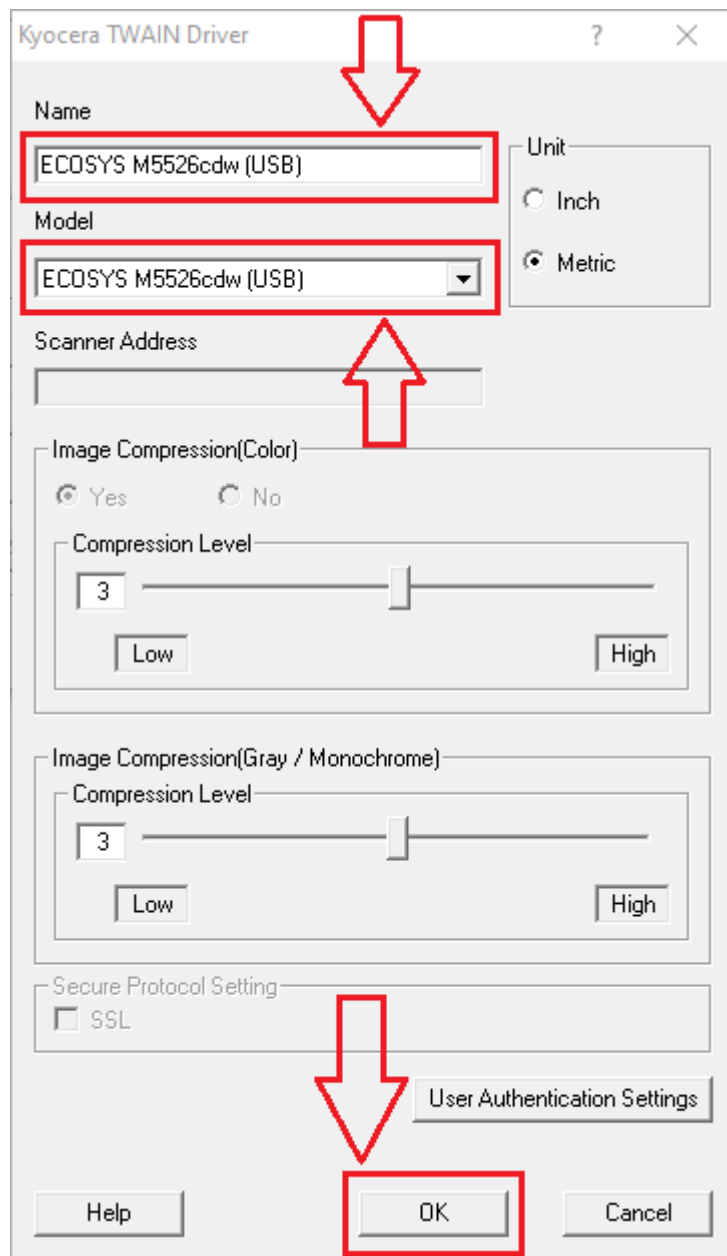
Kyocera TWAIN Driver ? ×

Name
ECOSYS M5526cdw (USB)

Unit
Inch
Metric

Model
ECOSYS M5526cdw (USB)

Scanner Address

Image Compression(Color)
Yes No
Compression Level
3
Low High

Image Compression(Gray / Monochrome)
Compression Level
3
Low High

Secure Protocol Setting
SSL

User Authentication Settings

Help OK Cancel